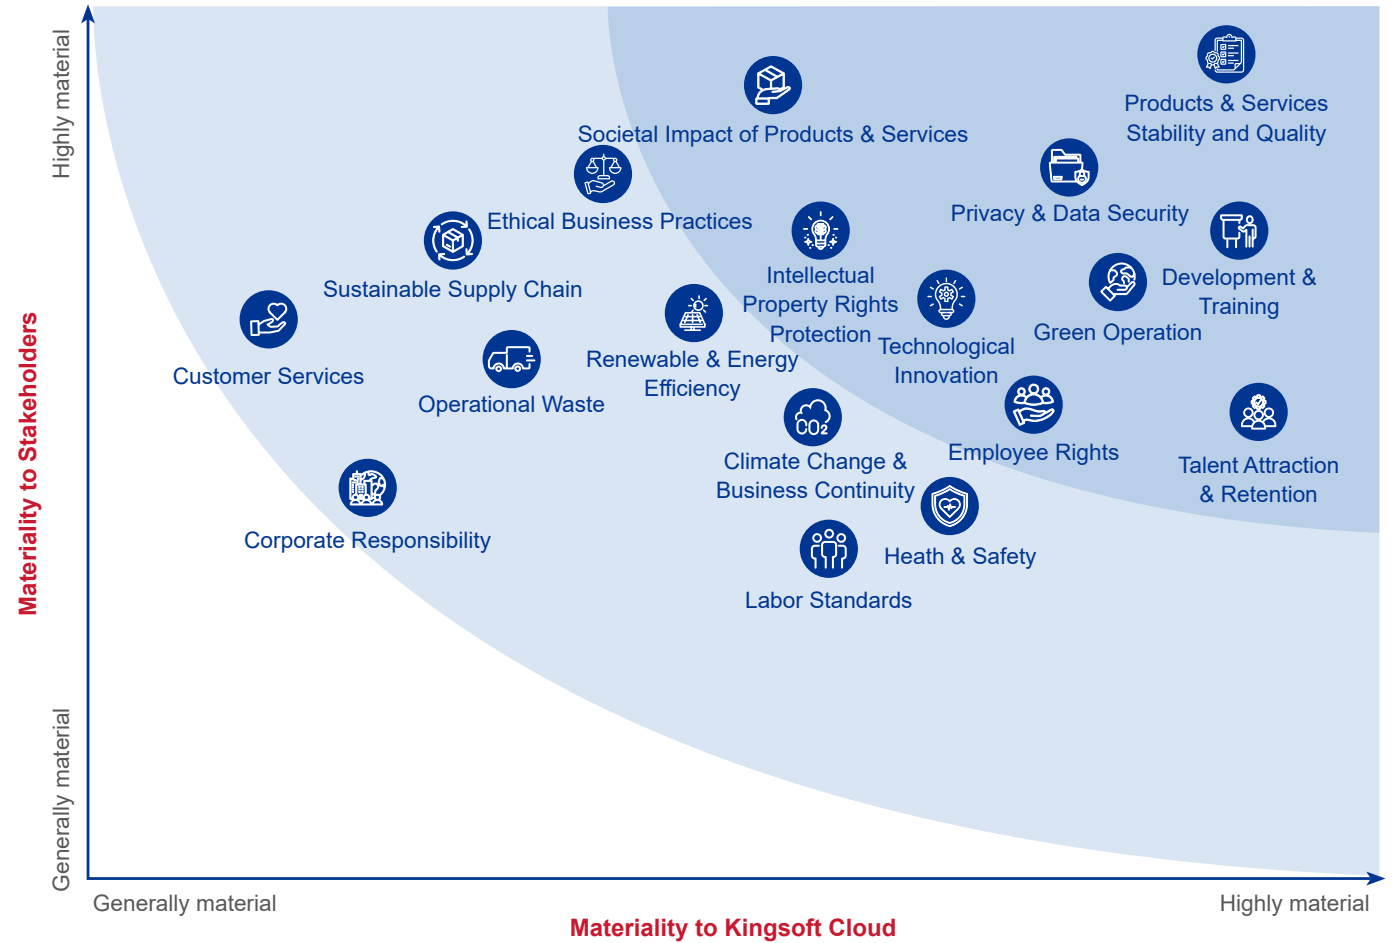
Highly material

Materiality to Stakeholders

Generally material

Products & Services Stability and Quality

Societal Impact of Products & Services

Privacy & Data Security

Ethical Business Practices

Development & Training

Sustainable Supply Chain

Intellectual Property Rights Protection

Green Operation

Customer Services

Renewable & Energy Efficiency

Technological Innovation

Operational Waste

Employee Rights

Talent Attraction & Retention

Climate Change & Business Continuity

Corporate Responsibility

Heath & Safety

Labor Standards

Generally material

Materiality to Kingsoft Cloud

Highly material